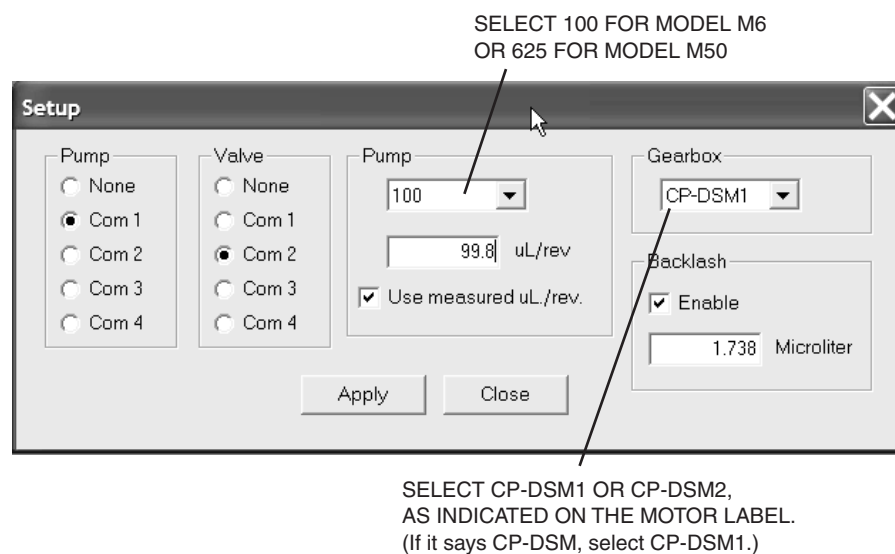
SELECT 100 FOR MODEL M6
OR 625 FOR MODEL M50

Setup

Pump
None
Com 1
Com 2
Com 3
Com 4

Valve
None
Com 1
Com 2
Com 3
Com 4

Pump
100
99.8 uL/rev
Use measured uL./rev.

Gearbox
CP-DSM1

Backlash
Enable
1.738 Microliter

Apply
Close

SELECT CP-DSM1 OR CP-DSM2,
AS INDICATED ON THE MOTOR LABEL.
(If it says CP-DSM, select CP-DSM1.)